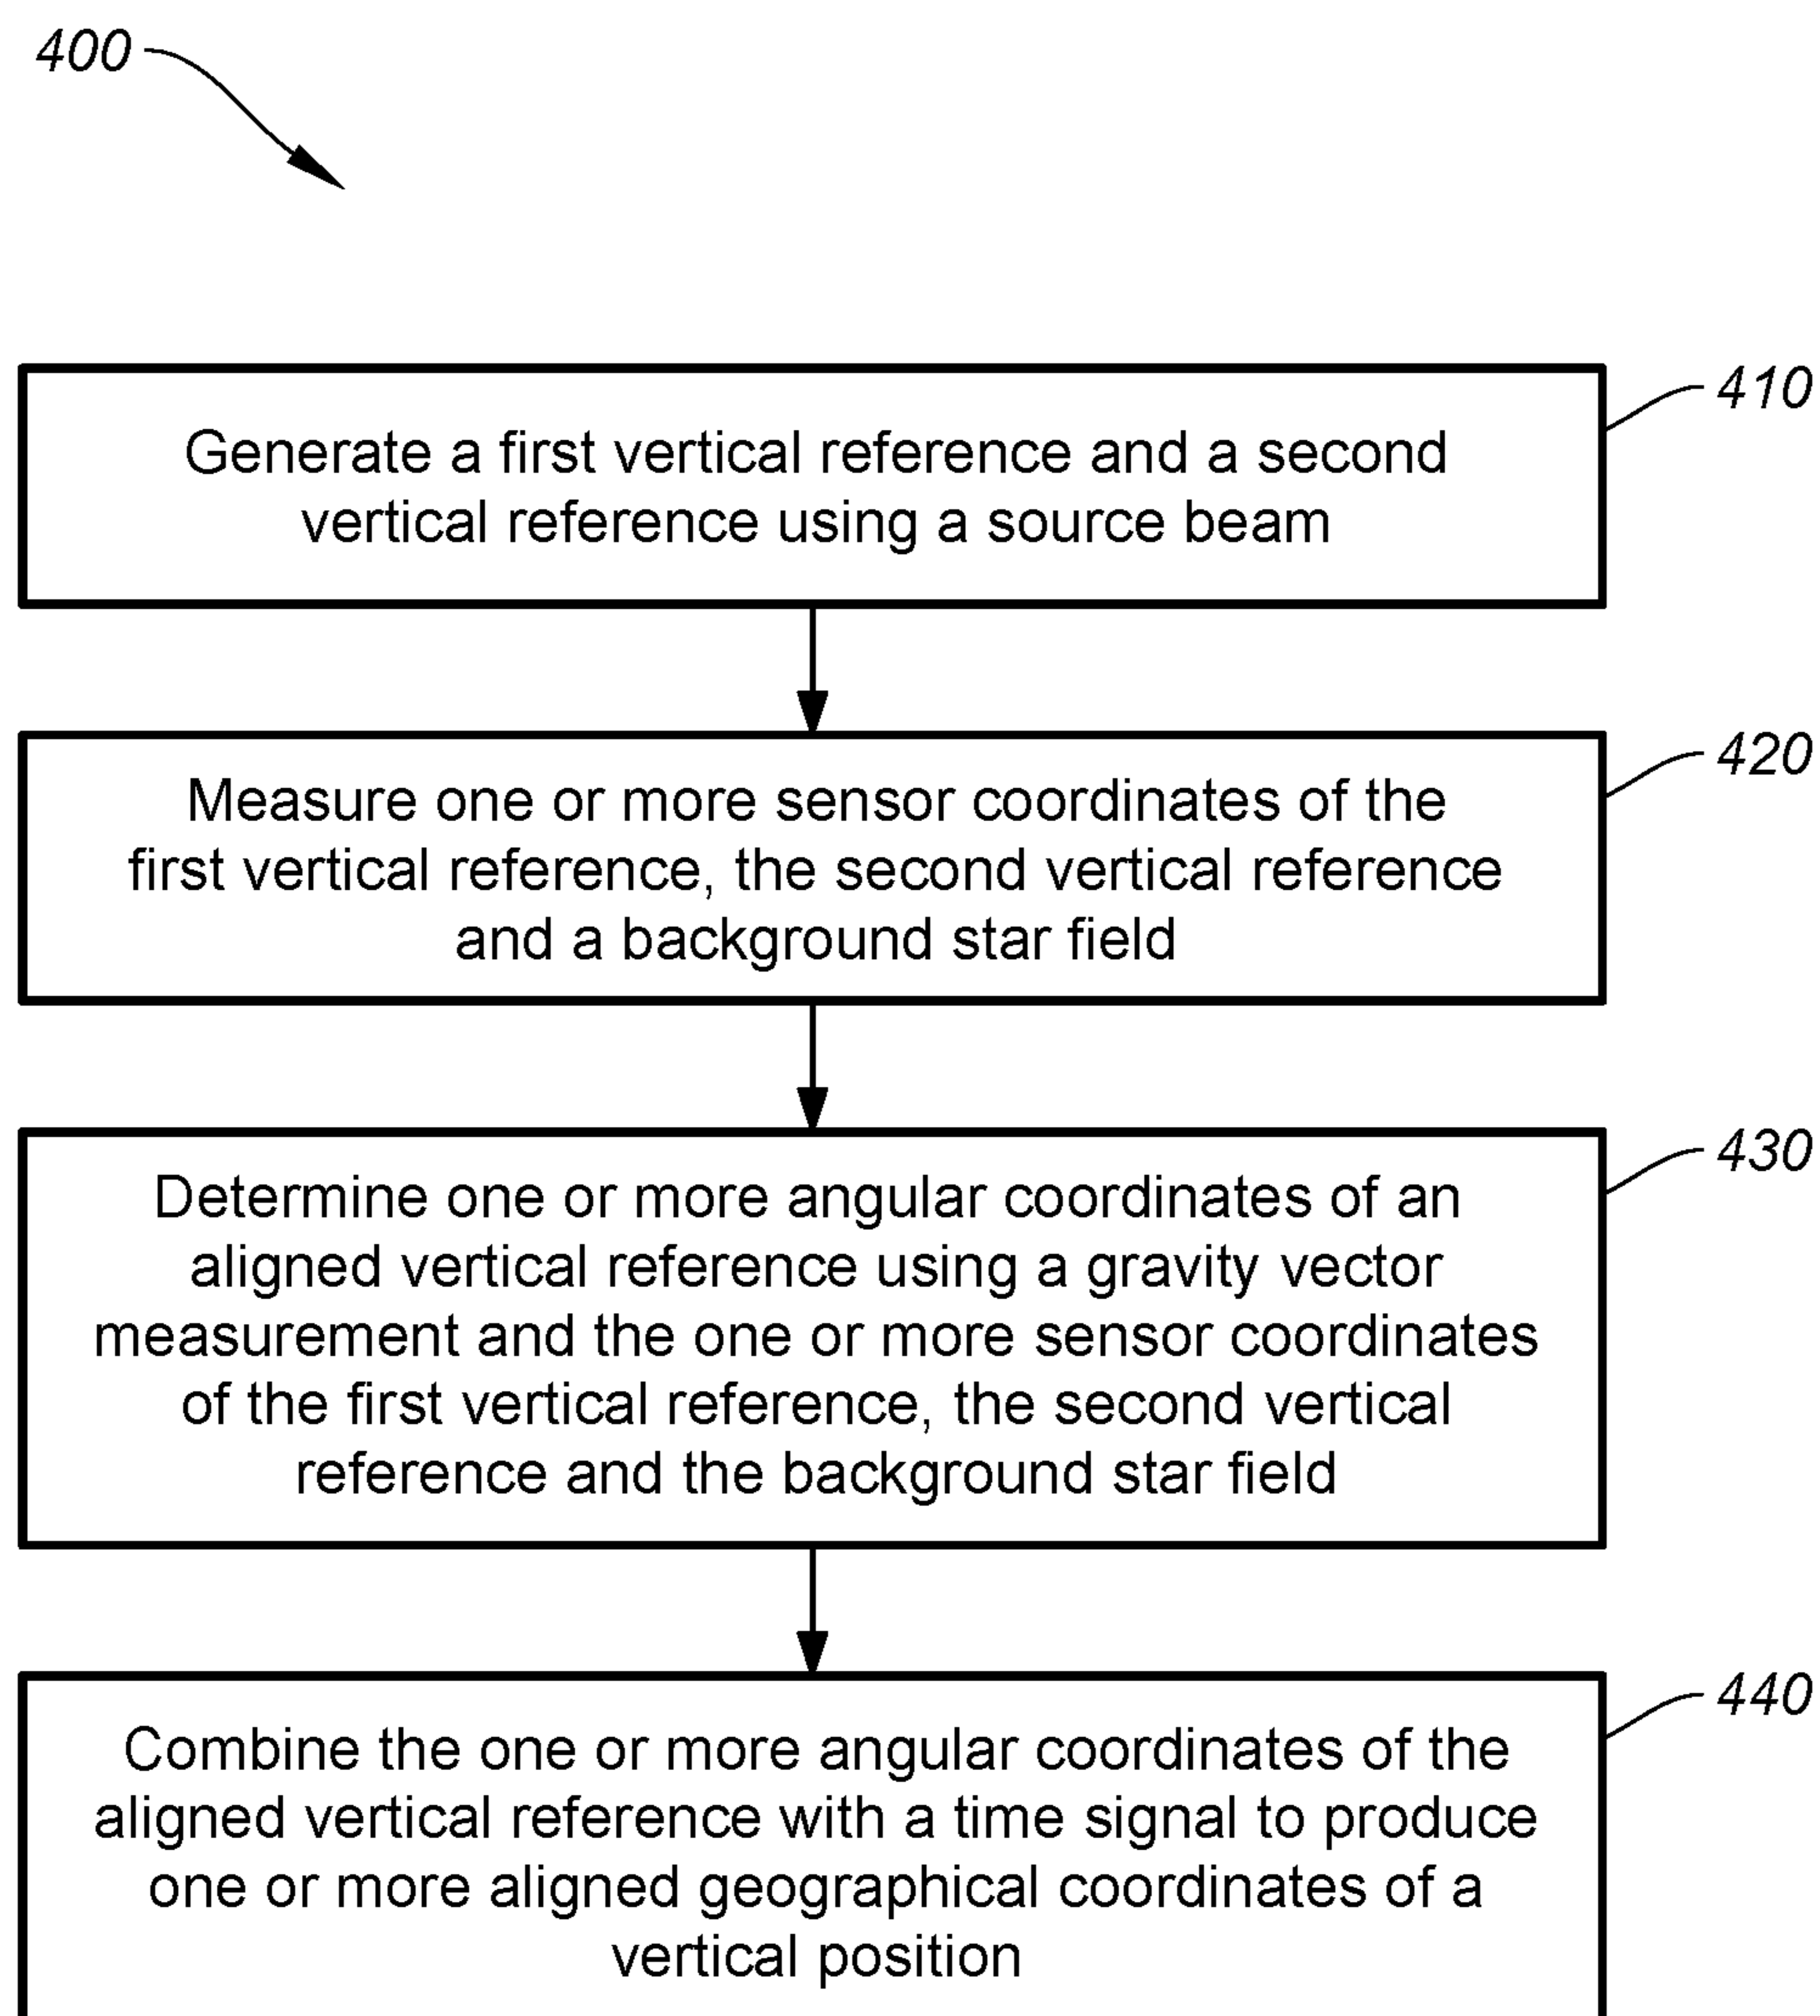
400

410

Generate a first vertical reference and a second vertical reference using a source beam

420

Measure one or more sensor coordinates of the first vertical reference, the second vertical reference and a background star field

430

Determine one or more angular coordinates of an aligned vertical reference using a gravity vector measurement and the one or more sensor coordinates of the first vertical reference, the second vertical reference and the background star field

440

Combine the one or more angular coordinates of the aligned vertical reference with a time signal to produce one or more aligned geographical coordinates of a vertical position